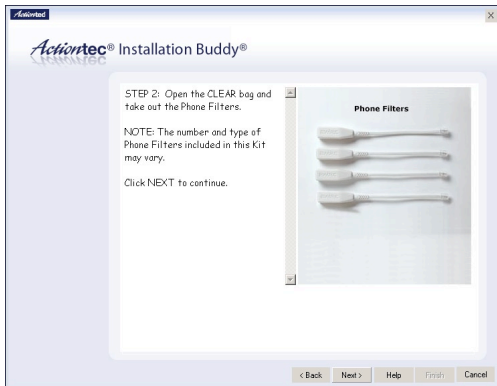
Actiontec

×

Actiontec® Installation Buddy®

STEP 2: Open the CLEAR bag and take out the Phone Filters.

NOTE: The number and type of Phone Filters included in this Kit may vary.

Click NEXT to continue.

Phone Filters

< Back

Next >

Help

Finish

Cancel